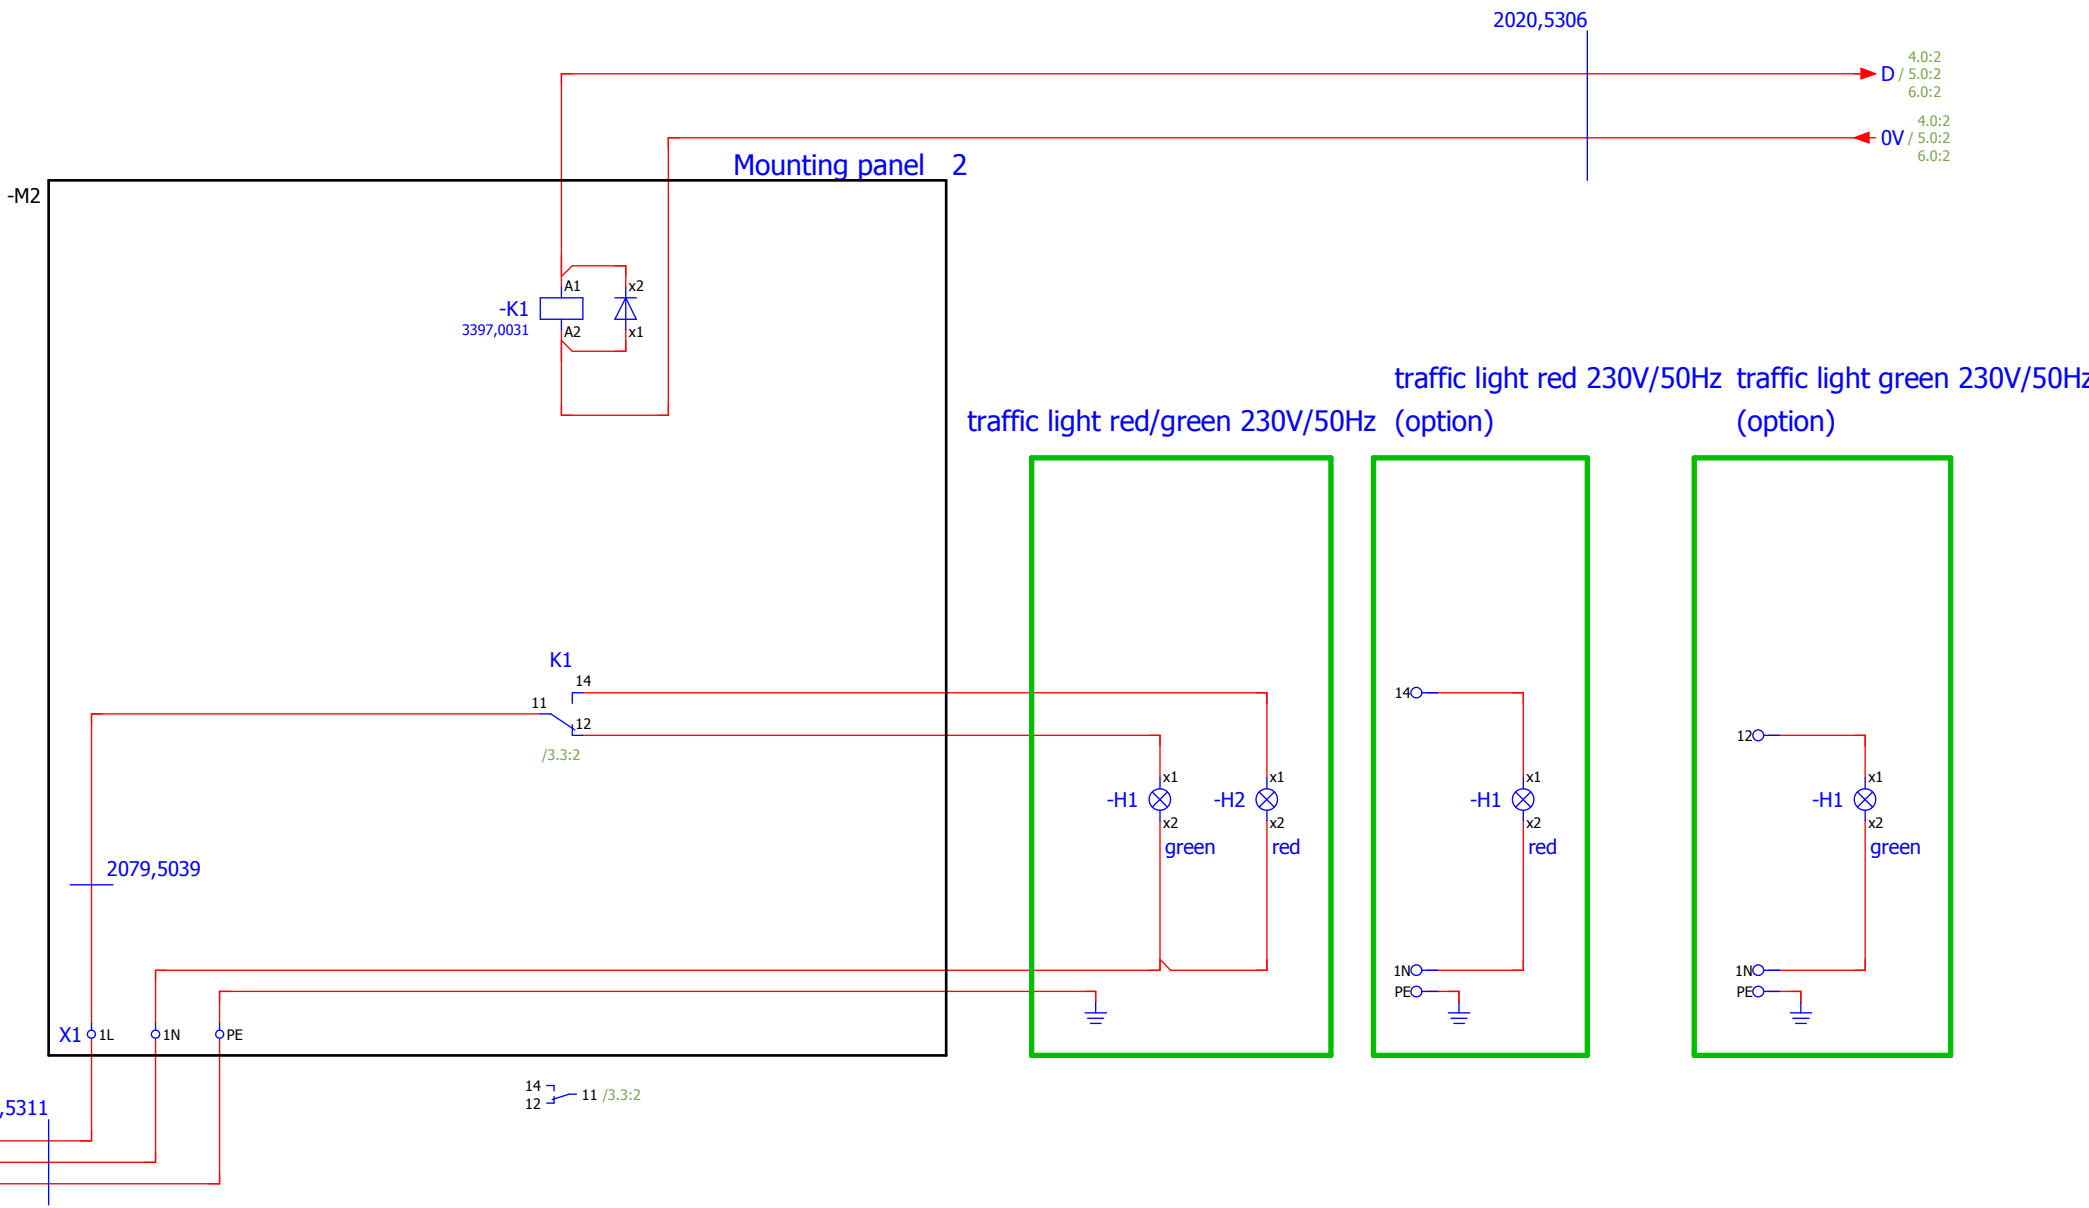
2020,5306

D / 4.0:2 5.0:2 6.0:2

0V / 4.0:2 5.0:2 6.0:2

Mounting panel 2

-M2

-K1
3397,0031
A1
A2
x2
x1

traffic light red/green 230V/50Hz

traffic light red 230V/50Hz (option)

traffic light green 230V/50Hz (option)

K1
14
11
12
/3.3:2

14
12

-H1
x1
x2
green

-H2
x1
x2
red

-H1
x1
x2
red

-H1
x1
x2
green

2079,5039

1N
PE
1N
PE

X1
1L
1N
PE

,5311

14
12
11 /3.3:2